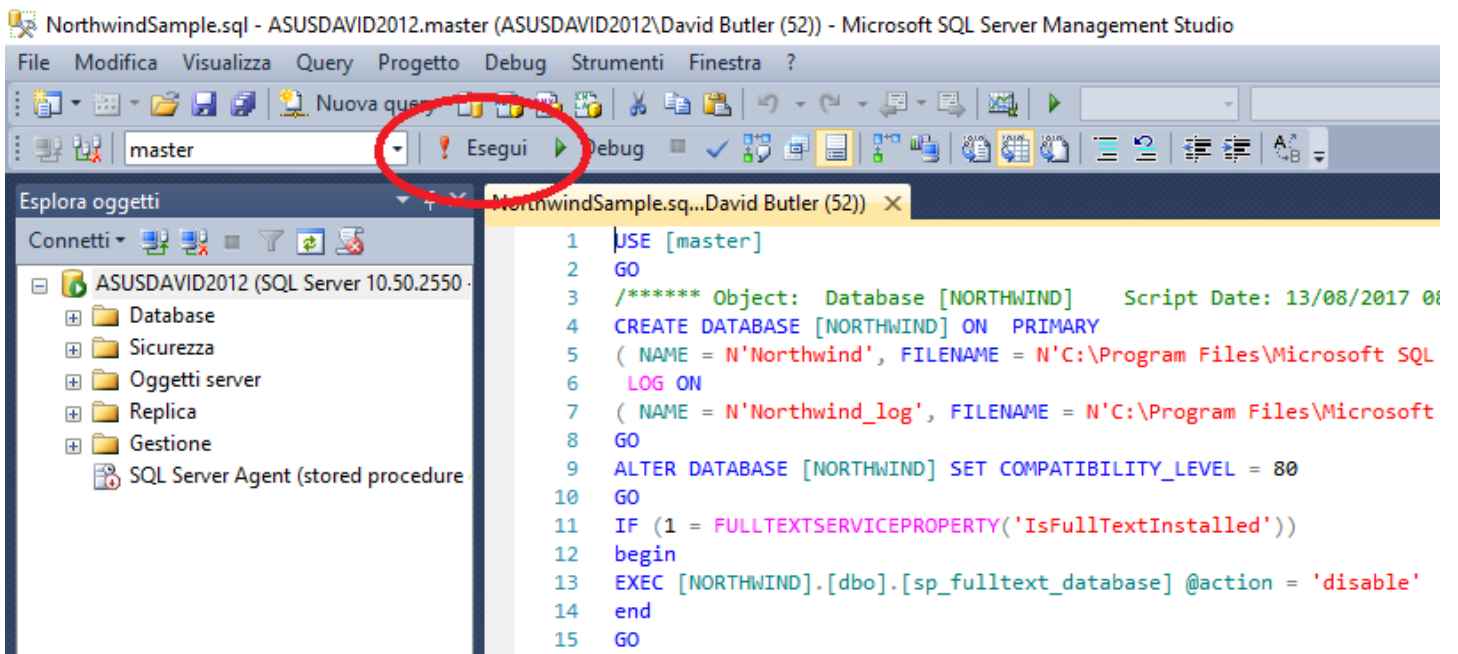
NorthwindSample.sql - ASUSDAVID2012.master (ASUSDAVID2012\David Butler (52)) - Microsoft SQL Server Management Studio

File Modifica Visualizza Query Progetto Debug Strumenti Finestra ?

Nuova query

master Esegui Debug

Esplora oggetti

Connetti

ASUSDAVID2012 (SQL Server 10.50.2550
Database
Sicurezza
Oggetti server
Replica
Gestione
SQL Server Agent (stored procedure

NorthwindSample.sq...David Butler (52))

1 USE [master]
2 GO
3 /****** Object: Database [NORTHWIND] Script Date: 13/08/2017 0
4 CREATE DATABASE [NORTHWIND] ON PRIMARY
5 ( NAME = N'Northwind', FILENAME = N'C:\Program Files\Microsoft SQL
6 LOG ON
7 ( NAME = N'Northwind_log', FILENAME = N'C:\Program Files\Microsoft
8 GO
9 ALTER DATABASE [NORTHWIND] SET COMPATIBILITY_LEVEL = 80
10 GO
11 IF (1 = FULLTEXTSERVICEPROPERTY('IsFullTextInstalled'))
12 begin
13 EXEC [NORTHWIND].[dbo].[sp_fulltext_database] @action = 'disable'
14 end
15 GO